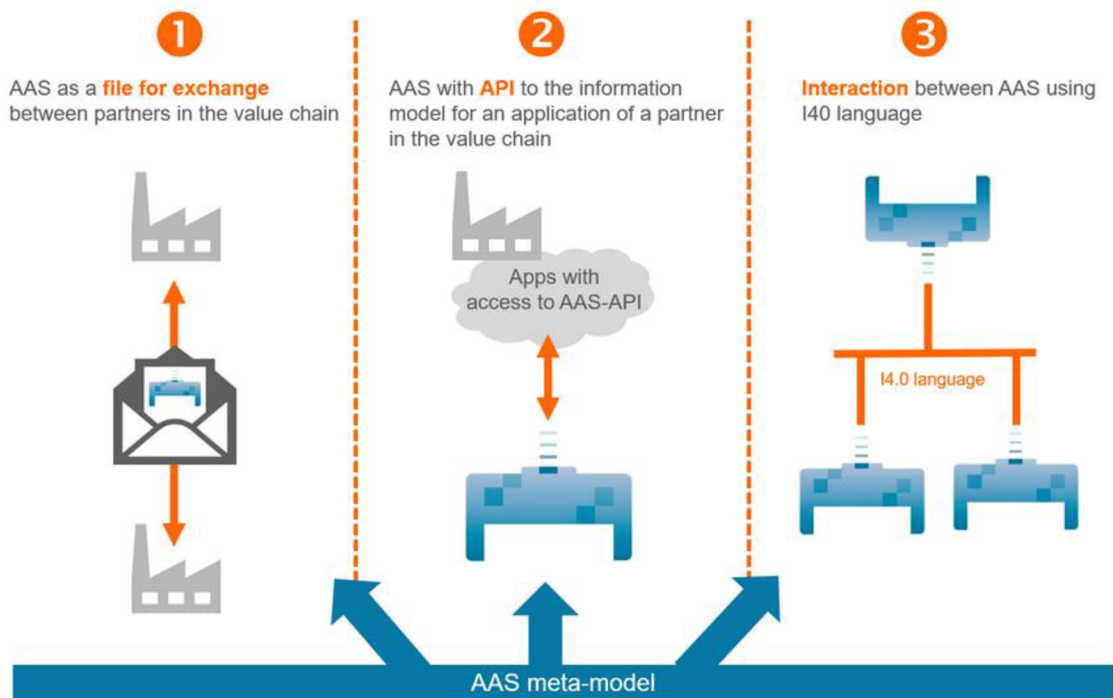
1

AAS as a file for exchange between partners in the value chain

2

AAS with API to the information model for an application of a partner in the value chain

Apps with access to AAS-API

3

Interaction between AAS using I40 language

I4.0 language

AAS meta-model